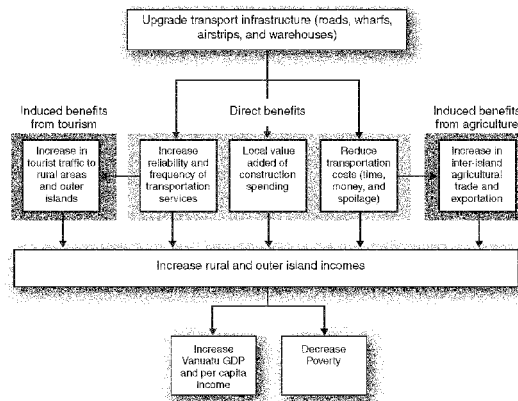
Upgrade transport infrastructure (roads, wharfs, airstrips, and warehouses)

Induced benefits from tourism

Direct benefits

Induced benefits from agriculture

Increase in tourist traffic to rural areas and outer islands

Increase reliability and frequency of transportation services

Local value added of construction spending

Reduce transportation costs (time, money, and spoilage)

Increase in inter-island agricultural trade and exportation

Increase rural and outer island incomes

Increase Vanuatu GDP and per capita income

Decrease Poverty